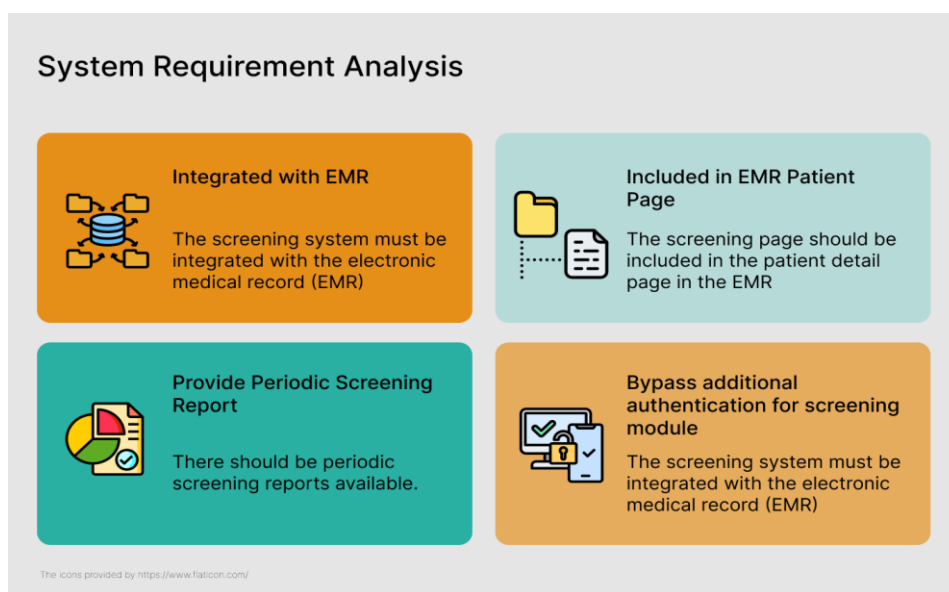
System Requirement Analysis

Integrated with EMR

The screening system must be integrated with the electronic medical record (EMR)

Included in EMR Patient Page

The screening page should be included in the patient detail page in the EMR

Provide Periodic Screening Report

There should be periodic screening reports available.

Bypass additional authentication for screening module

The screening system must be integrated with the electronic medical record (EMR)

The icons provided by https://www.flaticon.com/